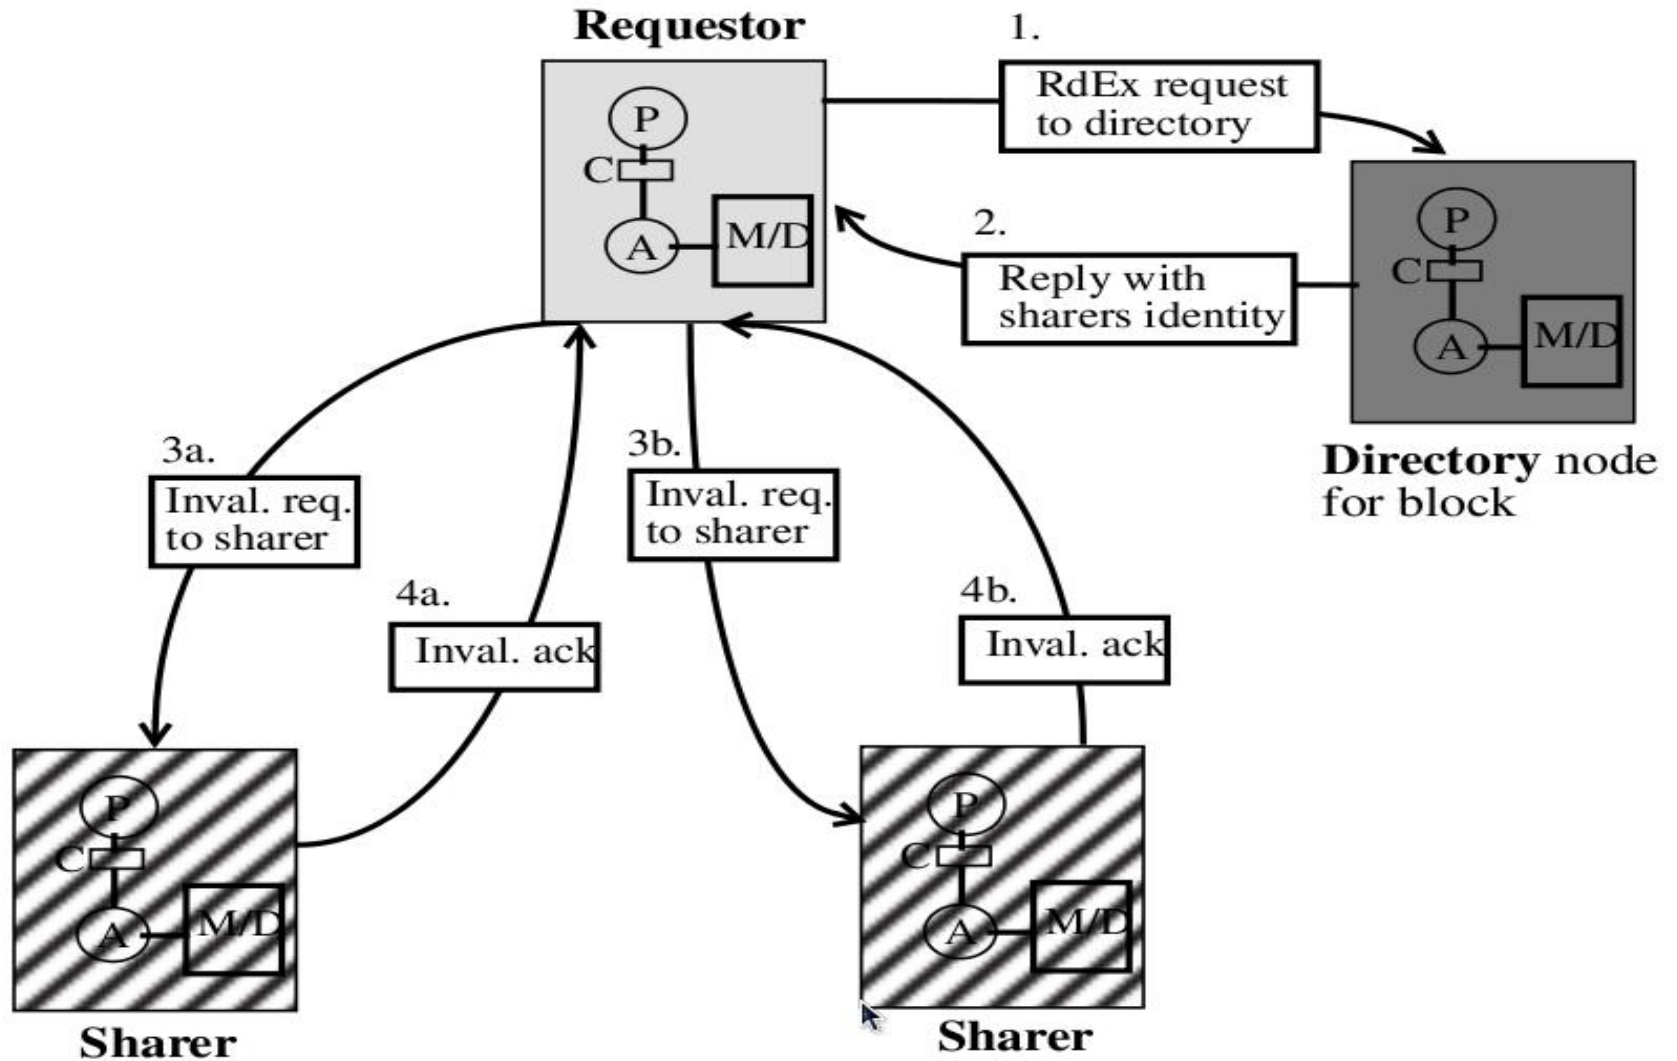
Requestor

P
C
A
M/D

1.
RdEx request to directory

2.
Reply with sharers identity

P
C
A
M/D

Directory node for block

3a.
Inval. req. to sharer

4a.
Inval. ack

3b.
Inval. req. to sharer

4b.
Inval. ack

P
C
A
M/D

Sharer

P
C
A
M/D

Sharer